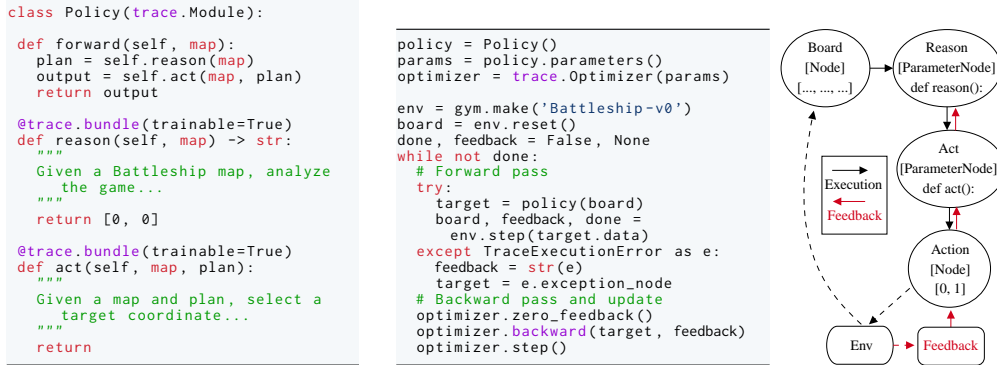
class Policy(trace.Module):

def forward(self, map):
  plan = self.reason(map)
  output = self.act(map, plan)
  return output

@trace.bundle(trainable=True)
def reason(self, map) -> str:
  """
  Given a Battleship map, analyze the game...
  """
  return [0, 0]

@trace.bundle(trainable=True)
def act(self, map, plan):
  """
  Given a map and plan, select a target coordinate...
  """
  return

policy = Policy()
params = policy.parameters()
optimizer = trace.Optimizer(params)

env = gym.make('Battleship-v0')
board = env.reset()
done, feedback = False, None
while not done:
  # Forward pass
  try:
    target = policy(board)
    board, feedback, done = env.step(target.data)
  except TraceExecutionError as e:
    feedback = str(e)
    target = e.exception_node
  # Backward pass and update
  optimizer.zero_feedback()
  optimizer.backward(target, feedback)
  optimizer.step()

Board
[Node]
[..., ..., ...]

Reason
[ParameterNode]
def reason():

Act
[ParameterNode]
def act():

Execution
Feedback

Action
[Node]
[0, 1]

Env

Feedback